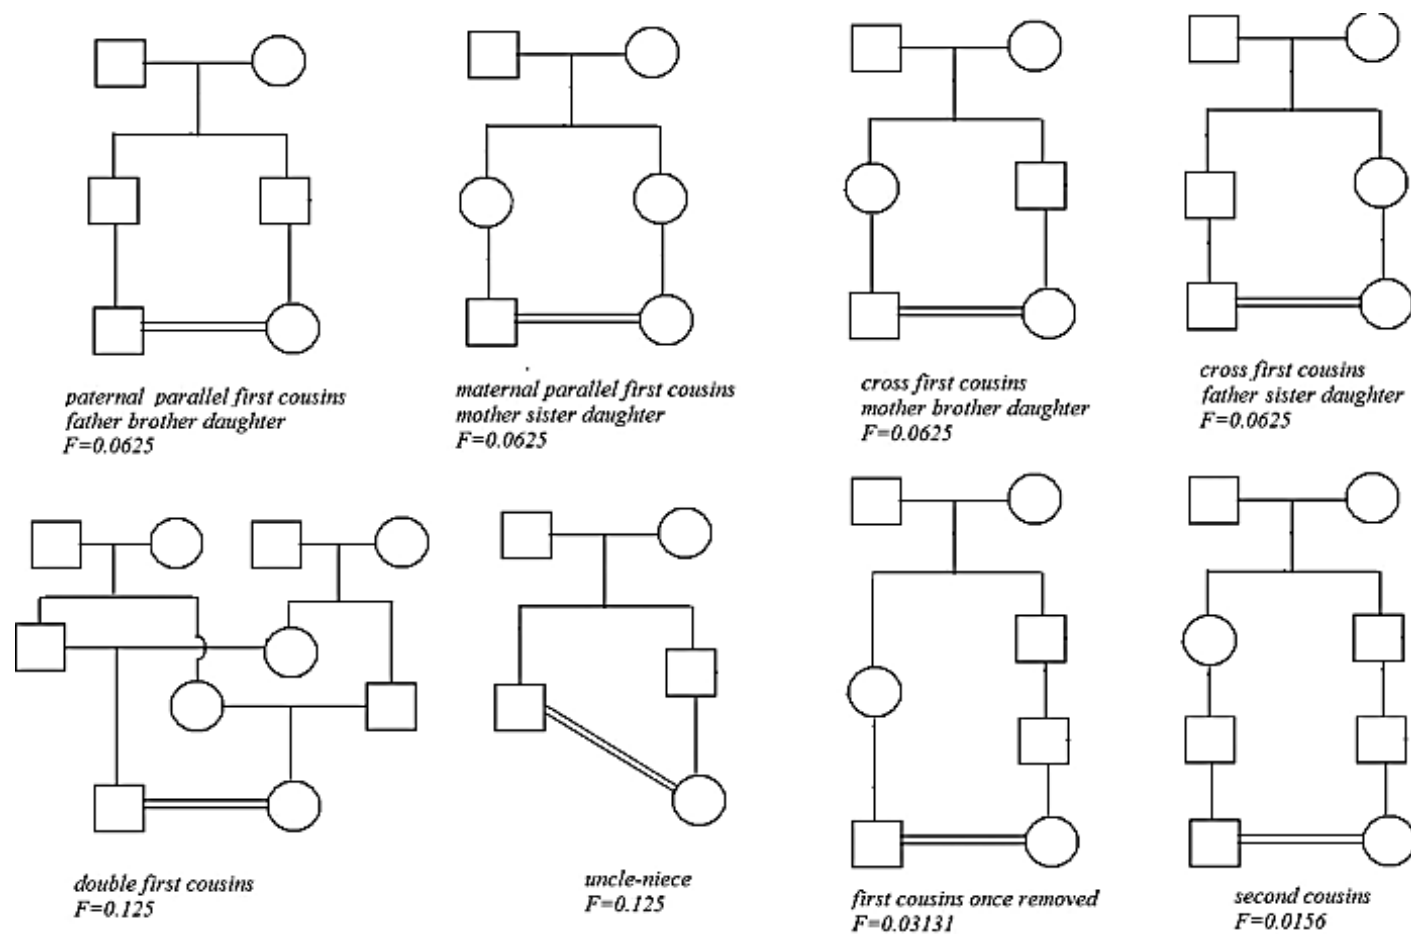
paternal parallel first cousins
father brother daughter
F=0.0625

maternal parallel first cousins
mother sister daughter
F=0.0625

cross first cousins
mother brother daughter
F=0.0625

cross first cousins
father sister daughter
F=0.0625

double first cousins
F=0.125

uncle-niece
F=0.125

first cousins once removed
F=0.03131

second cousins
F=0.0156